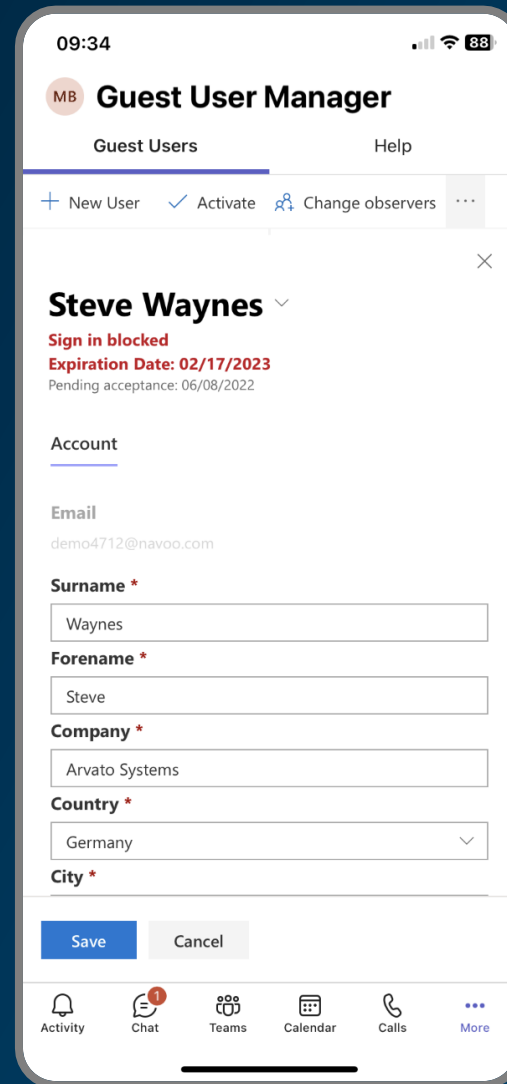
09:34

88

MB Guest User Manager

Guest Users

Help

+ New User

Activate

Change observers

...

Steve Waynes

Sign in blocked
Expiration Date: 02/17/2023
Pending acceptance: 06/08/2022

Account

Email
demo4712@navoo.com

Surname *
Waynes

Forename *
Steve

Company *
Arvato Systems

Country *
Germany

City *

Save

Cancel

Activity

1
Chat

Teams

Calendar

Calls

More